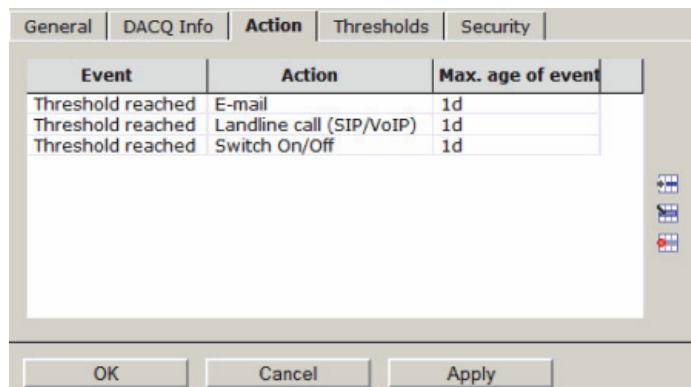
General | DACQ Info | Action | Thresholds | Security

| Event | Action | Max. age of event |
|---|---|---|
| Threshold reached | E-mail | 1d |
| Threshold reached | Landline call (SIP/VoIP) | 1d |
| Threshold reached | Switch On/Off | 1d |

OK Cancel Apply